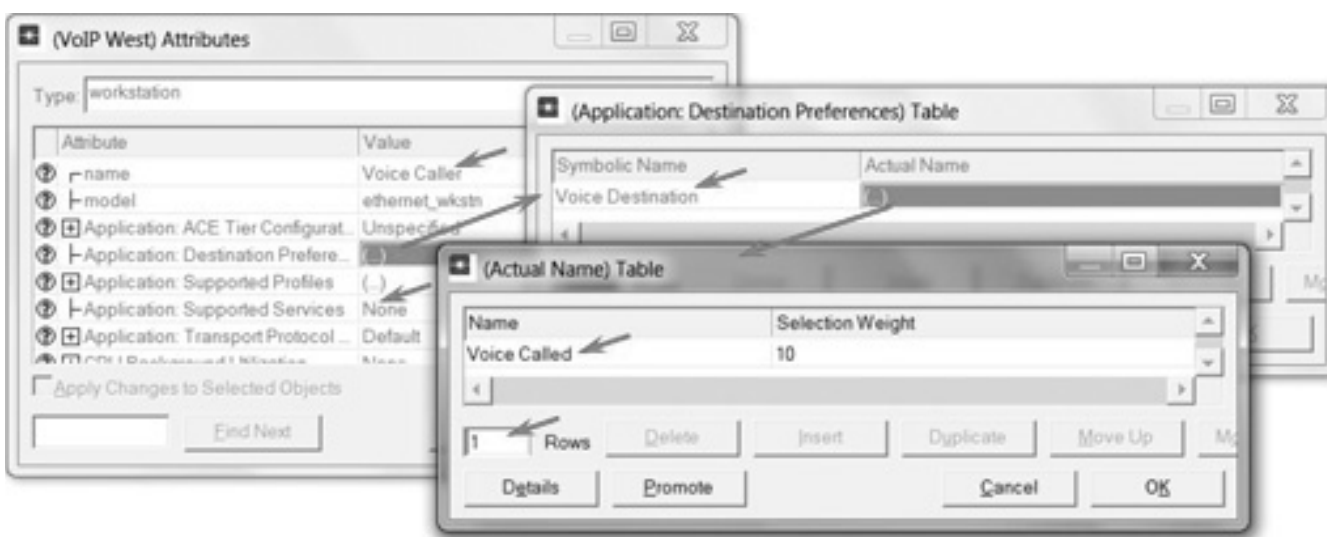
(VoIP West) Attributes

Type: workstation

| Attribute | Value |
|---|---|
| ┌name | Voice Caller |
| ├model | ethernet_wkstn |
| ⊞ Application: ACE Tier Configurat... | Unspecified |
| ├Application: Destination Prefere... | (...) |
| ⊞ Application: Supported Profiles | (...) |
| ├Application: Supported Services | None |
| ⊞ Application: Transport Protocol ... | Default |
| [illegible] | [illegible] |

Apply Changes to Selected Objects

Find Next

(Application: Destination Preferences) Table

| Symbolic Name | Actual Name |
|---|---|
| Voice Destination | (...) |

(Actual Name) Table

| Name | Selection Weight |
|---|---|
| Voice Called | 10 |

1 Rows Delete Insert Duplicate Move Up M

Details Promote Cancel OK